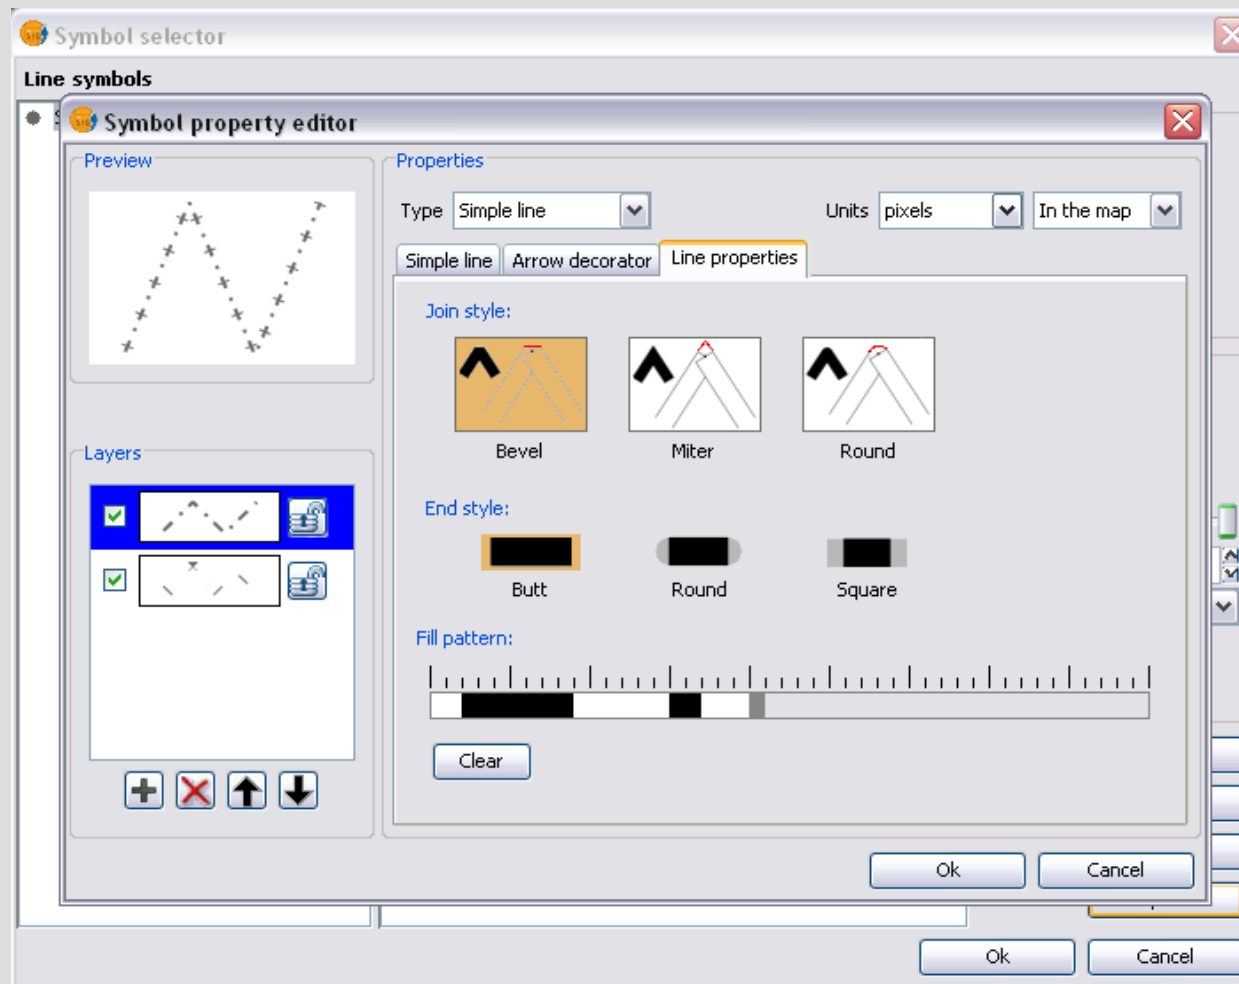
Symbol selector

Line symbols

Symbol property editor

Preview

Layers

Properties

Type Simple line

Units pixels In the map

Simple line Arrow decorator Line properties

Join style:

Bevel Miter Round

End style:

Butt Round Square

Fill pattern:

Clear

Ok Cancel

Ok Cancel